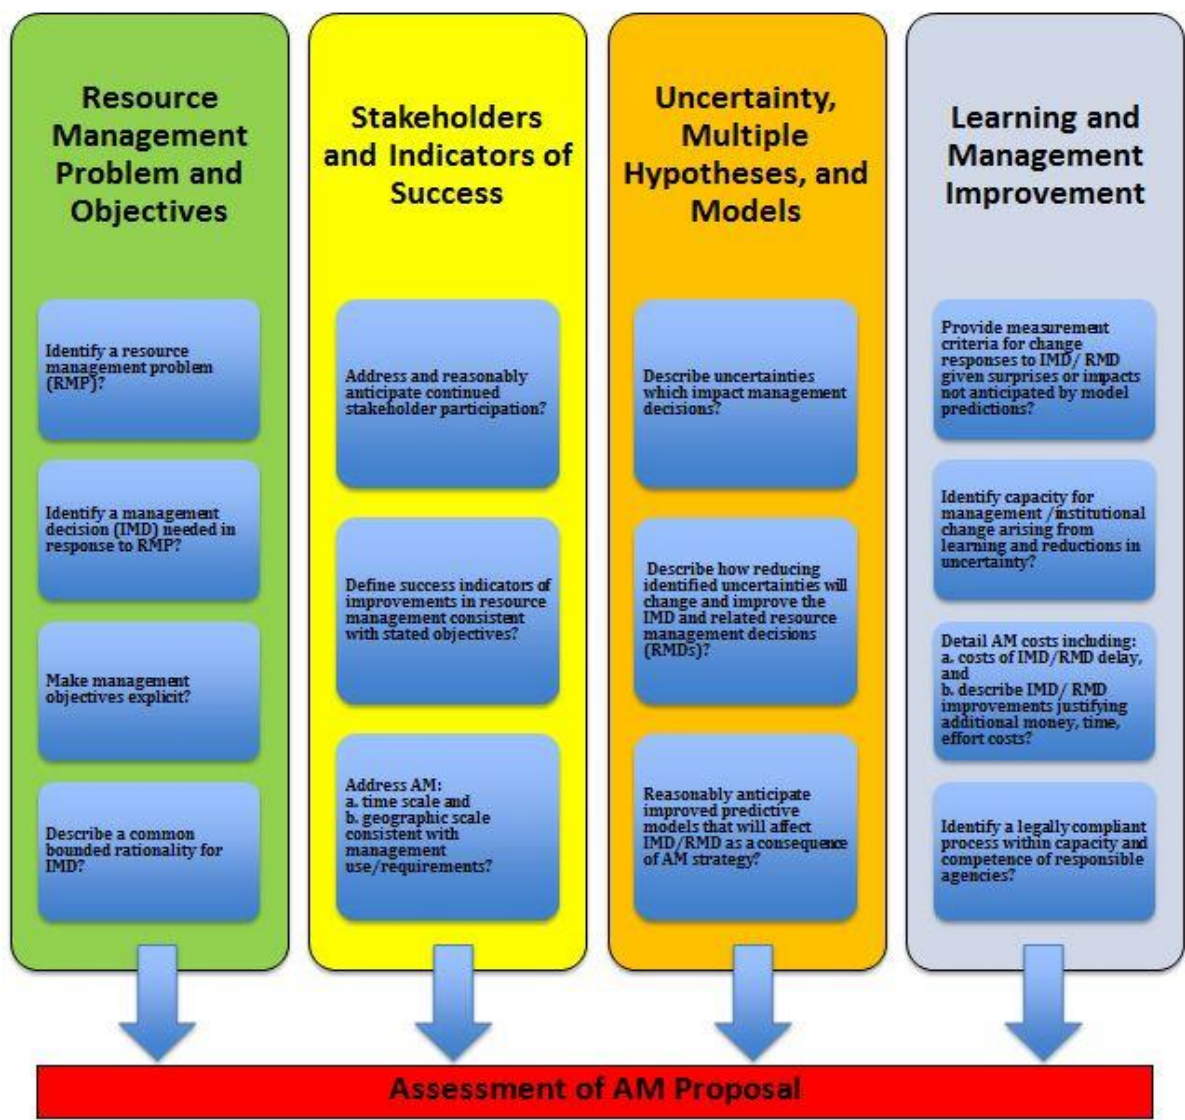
Resource Management Problem and Objectives

Identify a resource management problem (RMP)?

Identify a management decision (IMD) needed in response to RMP?

Make management objectives explicit?

Describe a common bounded rationality for IMD?

Stakeholders and Indicators of Success

Address and reasonably anticipate continued stakeholder participation?

Define success indicators of improvements in resource management consistent with stated objectives?

Address AM:
a. time scale and
b. geographic scale consistent with management use/requirements?

Uncertainty, Multiple Hypotheses, and Models

Describe uncertainties which impact management decisions?

Describe how reducing identified uncertainties will change and improve the IMD and related resource management decisions (RMDs)?

Reasonably anticipate improved predictive models that will affect IMD/RMD as a consequence of AM strategy?

Learning and Management Improvement

Provide measurement criteria for change responses to IMD/ RMD given surprises or impacts not anticipated by model predictions?

Identify capacity for management /institutional change arising from learning and reductions in uncertainty?

Detail AM costs including:
a. costs of IMD/RMD delay, and
b. describe IMD/ RMD improvements justifying additional money, time, effort costs?

Identify a legally compliant process within capacity and competence of responsible agencies?

Assessment of AM Proposal